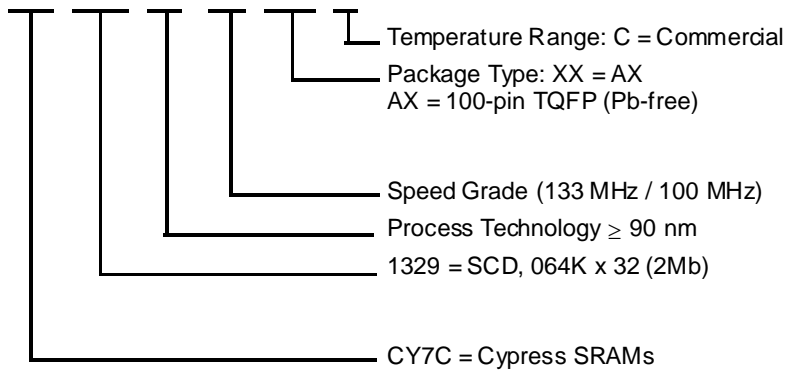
Temperature Range: C = Commercial

Package Type: XX = AX
AX = 100-pin TQFP (Pb-free)

Speed Grade (133 MHz / 100 MHz)

Process Technology $\geq$ 90 nm

1329 = SCD, 064K x 32 (2Mb)

CY7C = Cypress SRAMs